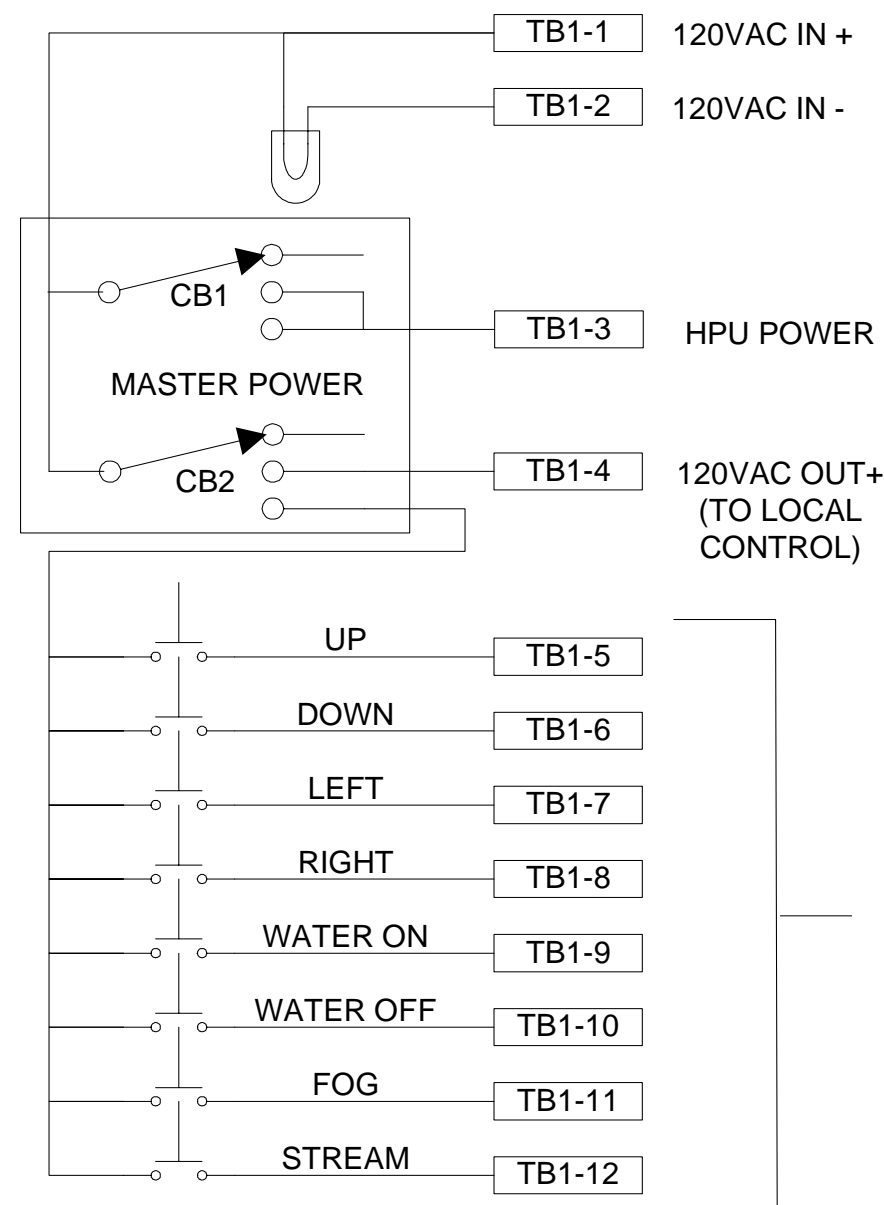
TB1-1 120VAC IN +

TB1-2 120VAC IN -

CB1

TB1-3 HPU POWER

MASTER POWER

CB2

TB1-4 120VAC OUT+ (TO LOCAL CONTROL)

UP TB1-5

DOWN TB1-6

LEFT TB1-7

RIGHT TB1-8

WATER ON TB1-9

WATER OFF TB1-10

FOG TB1-11

STREAM TB1-12